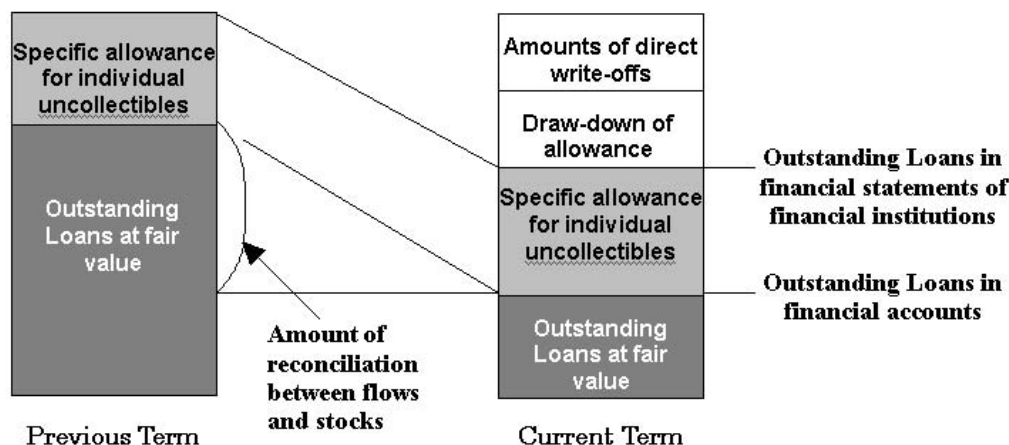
Specific allowance for individual uncollectibles

Outstanding Loans at fair value

Amounts of direct write-offs

Draw-down of allowance

Specific allowance for individual uncollectibles

Outstanding Loans at fair value

Outstanding Loans in financial statements of financial institutions

Outstanding Loans in financial accounts

Amount of reconciliation between flows and stocks

Previous Term

Current Term